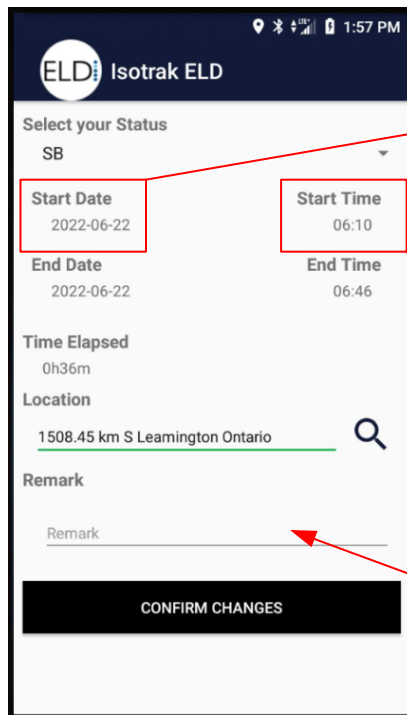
LTE 1:57 PM

ELD Isotrak ELD

Select your Status

SB

Start Date
2022-06-22

Start Time
06:10

End Date
2022-06-22

End Time
06:46

Time Elapsed
0h36m

Location
1508.45 km S Leamington Ontario

Remark

Remark

CONFIRM CHANGES